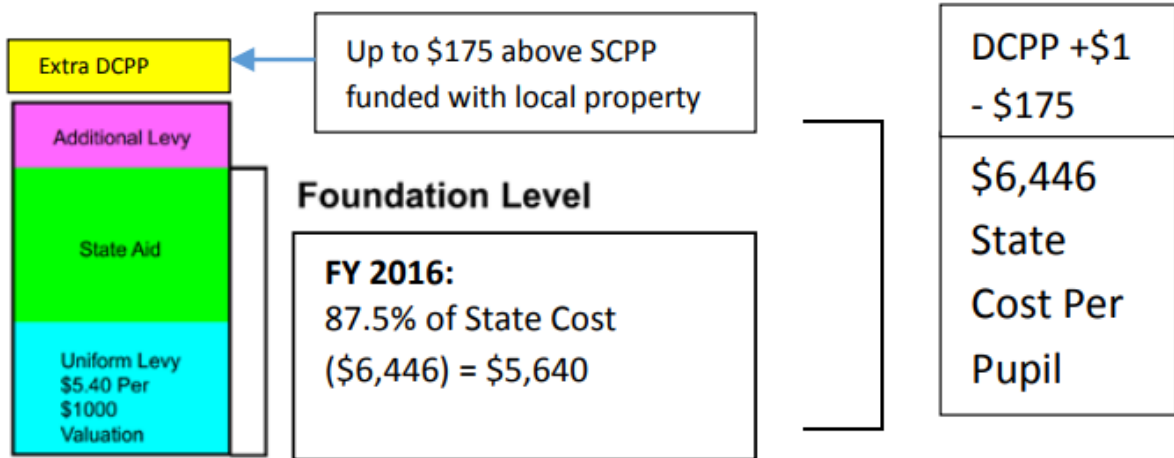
Extra DCPP

Up to \$175 above SCPP funded with local property

DCPP +\$1 - \$175

Additional Levy

State Aid

Uniform Levy \$5.40 Per \$1000 Valuation

Foundation Level

FY 2016:
87.5% of State Cost (\$6,446) = \$5,640

\$6,446 State Cost Per Pupil